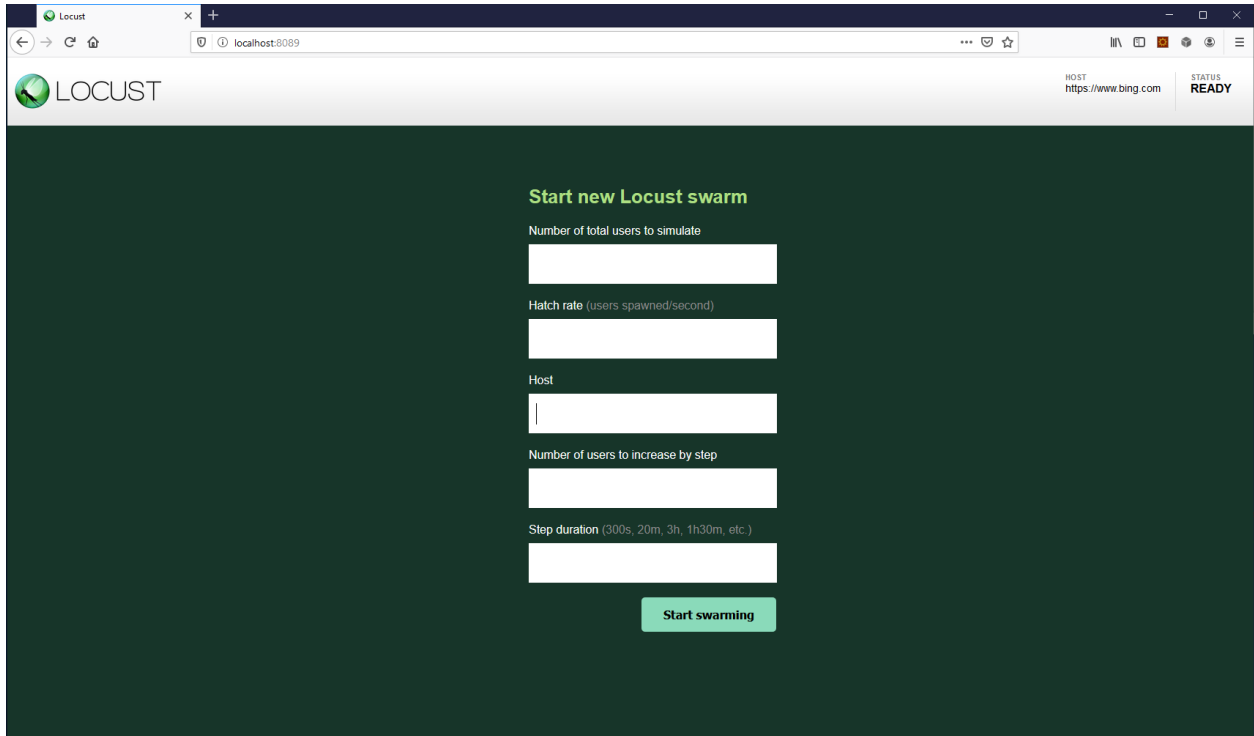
Locust

localhost:8089

LOCUST

HOST
https://www.bing.com

STATUS
READY

Start new Locust swarm

Number of total users to simulate

Hatch rate (users spawned/second)

Host

Number of users to increase by step

Step duration (300s, 20m, 3h, 1h30m, etc.)

Start swarming